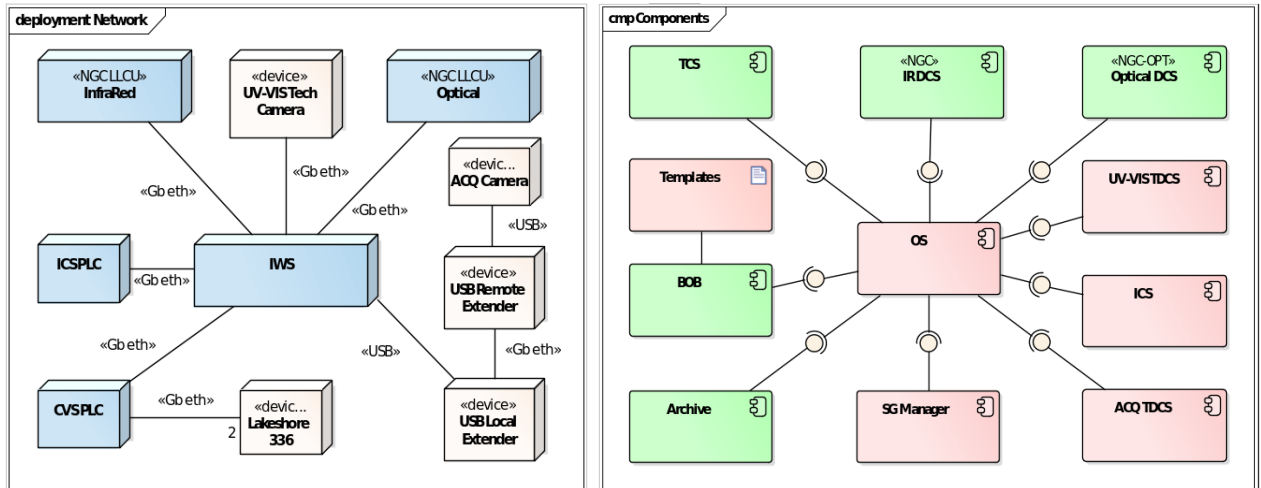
deployment Network

«NGC LLCU»
InfraRed

«device»
UV-VISTech Camera

«NGC LLCU»
Optical

«devic...
ACQ Camera

«Gbeth»

«Gbeth»

«Gbeth»

«USB»

ICSPLC

«Gbeth»

IWS

«device»
USB Remote Extender

«Gbeth»

«USB»

«Gbeth»

CVSPLC

«Gbeth»

«devic...
Lakeshore 336

2

«device»
USB Local Extender

cmp Components

TCS

«NGC»
IRDCS

«NGC-OPT»
Optical DCS

Templates

UV-VISTDCS

OS

BOB

ICS

Archive

SG Manager

ACQ TDCS